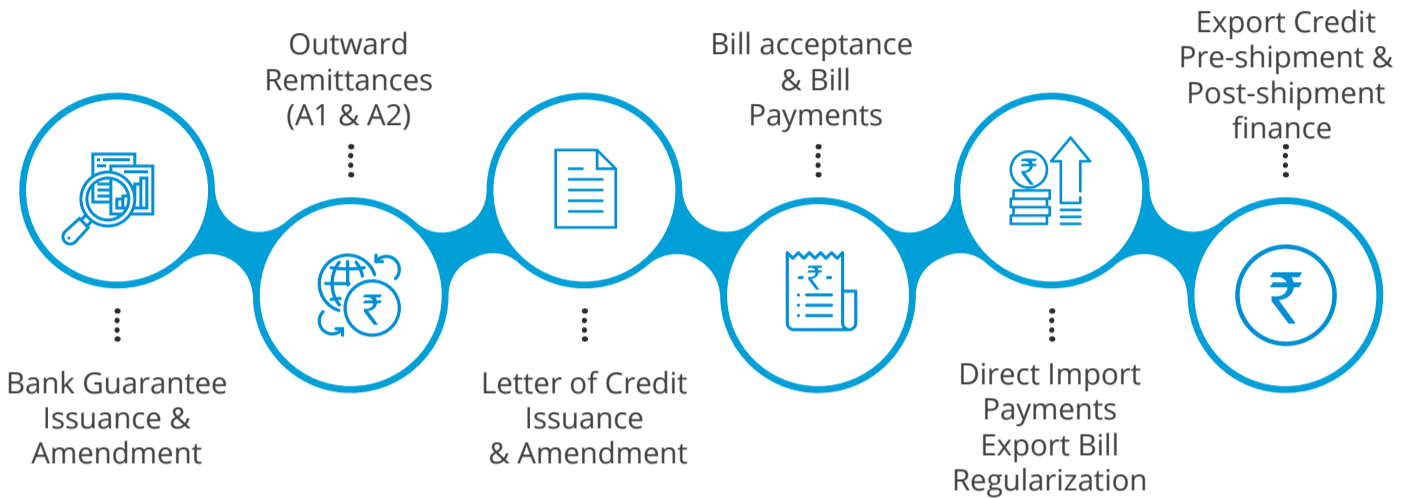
Bank Guarantee Issuance & Amendment

Outward Remittances (A1 & A2)

Letter of Credit Issuance & Amendment

Bill acceptance & Bill Payments

Direct Import Payments Export Bill Regularization

Export Credit Pre-shipment & Post-shipment finance